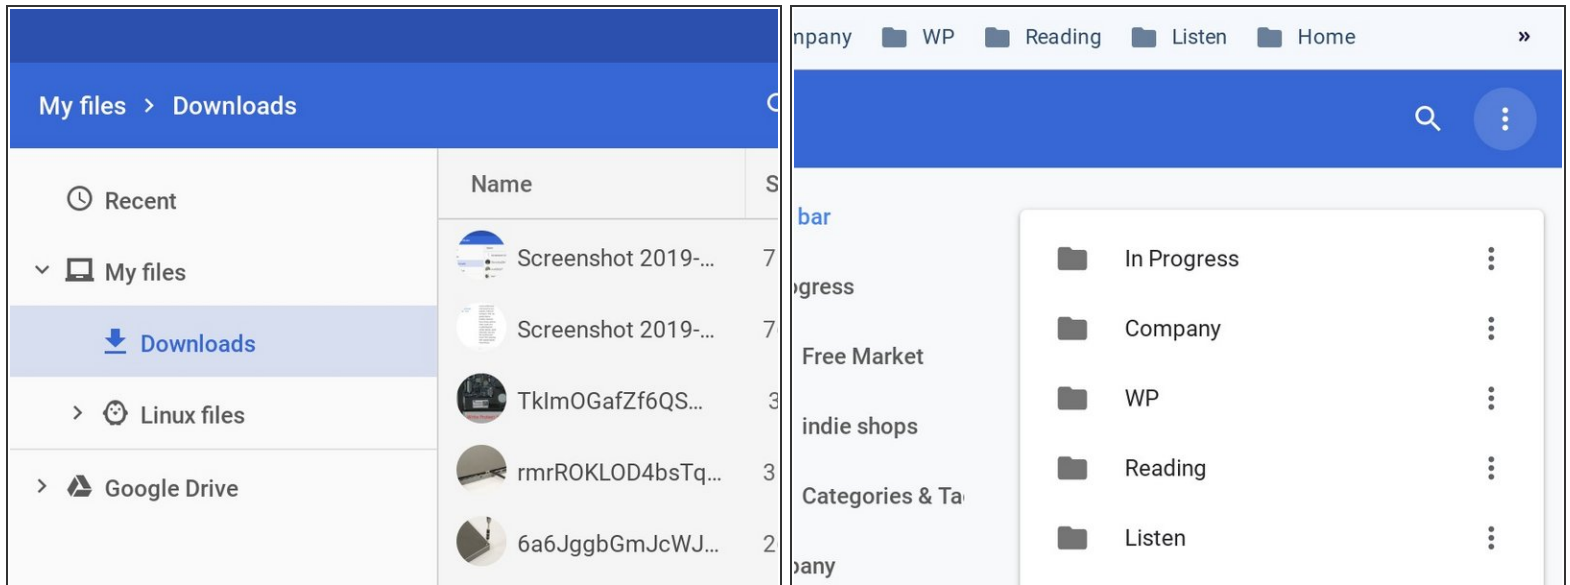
My files > Downloads

Recent

My files

Downloads

Linux files

Google Drive

Name

S

Screenshot 2019-... 7

Screenshot 2019-... 7

TklmOGafZf6QS... 3

rmrROKLOD4bsTq... 3

6a6JggbGmJcWJ... 2

npany WP Reading Listen Home »

bar

gress

Free Market

indie shops

Categories & Ta

pany

In Progress

Company

WP

Reading

Listen